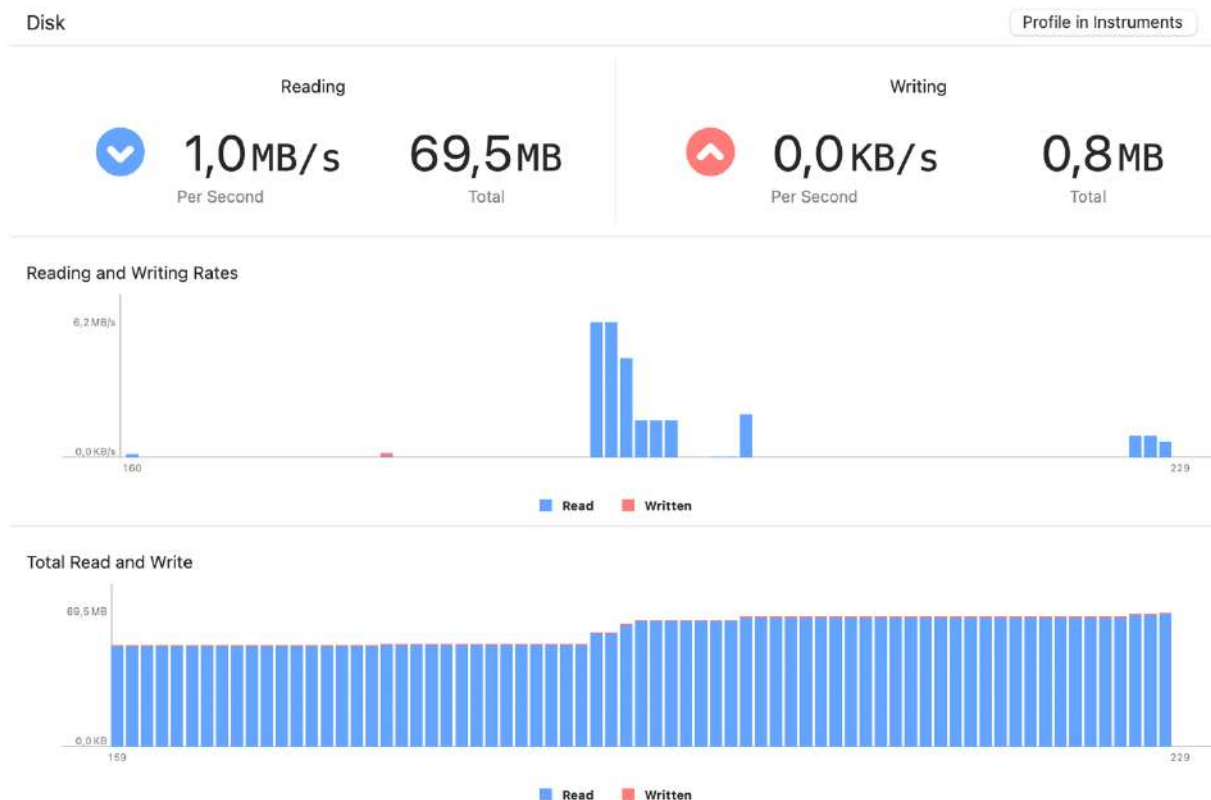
Disk

Profile in Instruments

Reading

1,0 MB/s
Per Second

69,5 MB
Total

Writing

0,0 KB/s
Per Second

0,8 MB
Total

Reading and Writing Rates

6,2 MB/s

0,0 KB/s

160

229

Read Written

Total Read and Write

69,5 MB

0,0 KB

159

229

Read Written